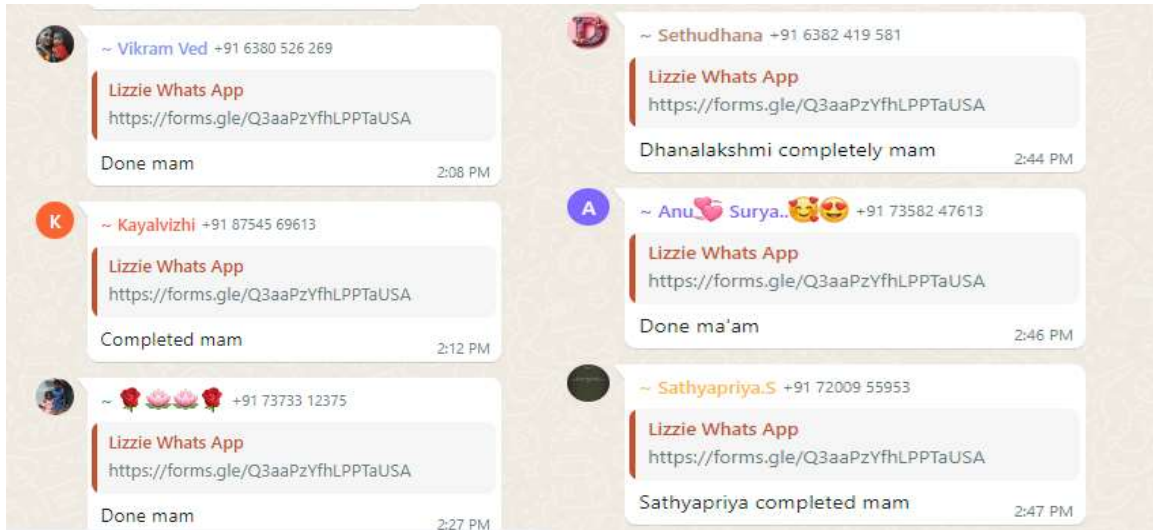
~ Vikram Ved +91 6380 526 269

Lizzie Whats App
https://forms.gle/Q3aaPzYfhLPPTaUSA

Done mam 2:08 PM

K

~ Kayalvizhi +91 87545 69613

Lizzie Whats App
https://forms.gle/Q3aaPzYfhLPPTaUSA

Completed mam 2:12 PM

~ 🌹🪷🪷🌹 +91 73733 12375

Lizzie Whats App
https://forms.gle/Q3aaPzYfhLPPTaUSA

Done mam 2:27 PM

~ Sethudhana +91 6382 419 581

Lizzie Whats App
https://forms.gle/Q3aaPzYfhLPPTaUSA

Dhanalakshmi completely mam 2:44 PM

A

~ Anu💘 Surya..🥰😍 +91 73582 47613

Lizzie Whats App
https://forms.gle/Q3aaPzYfhLPPTaUSA

Done ma'am 2:46 PM

~ Sathyapriya.S +91 72009 55953

Lizzie Whats App
https://forms.gle/Q3aaPzYfhLPPTaUSA

Sathyapriya completed mam 2:47 PM